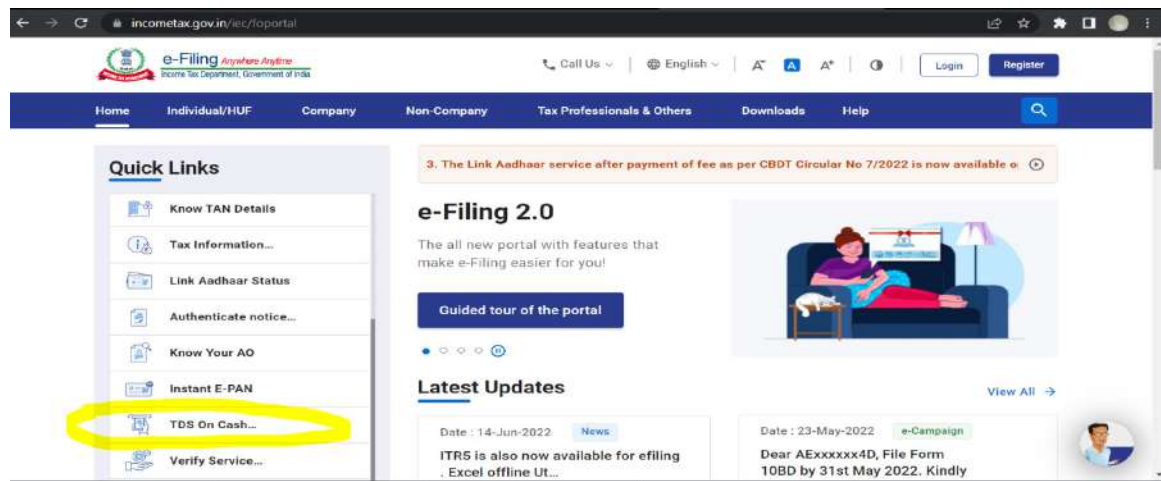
incometax.gov.in/iec/foportal

e-Filing Anywhere Anytime
Income Tax Department, Government of India

Call Us | English | A⁻ A A⁺ | Login | Register

Home | Individual/HUF | Company | Non-Company | Tax Professionals & Others | Downloads | Help

Quick Links

Know TAN Details
Tax Information...
Link Aadhaar Status
Authenticate notice...
Know Your AO
Instant E-PAN
TDS On Cash...
Verify Service...

3. The Link Aadhaar service after payment of fee as per CBDT Circular No 7/2022 is now available o

e-Filing 2.0

The all new portal with features that make e-Filing easier for you!

Guided tour of the portal

Latest Updates

View All →

Date : 14-Jun-2022 News
ITR5 is also now available for efiling . Excel offline Ut...

Date : 23-May-2022 e-Campaign
Dear AExxxxxx4D, File Form 10BD by 31st May 2022. Kindly